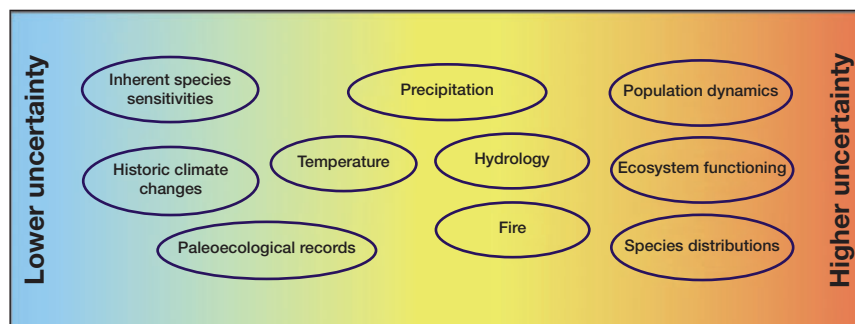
Lower uncertainty

Inherent species sensitivities

Historic climate changes

Paleoecological records

Temperature

Precipitation

Hydrology

Fire

Population dynamics

Ecosystem functioning

Species distributions

Higher uncertainty